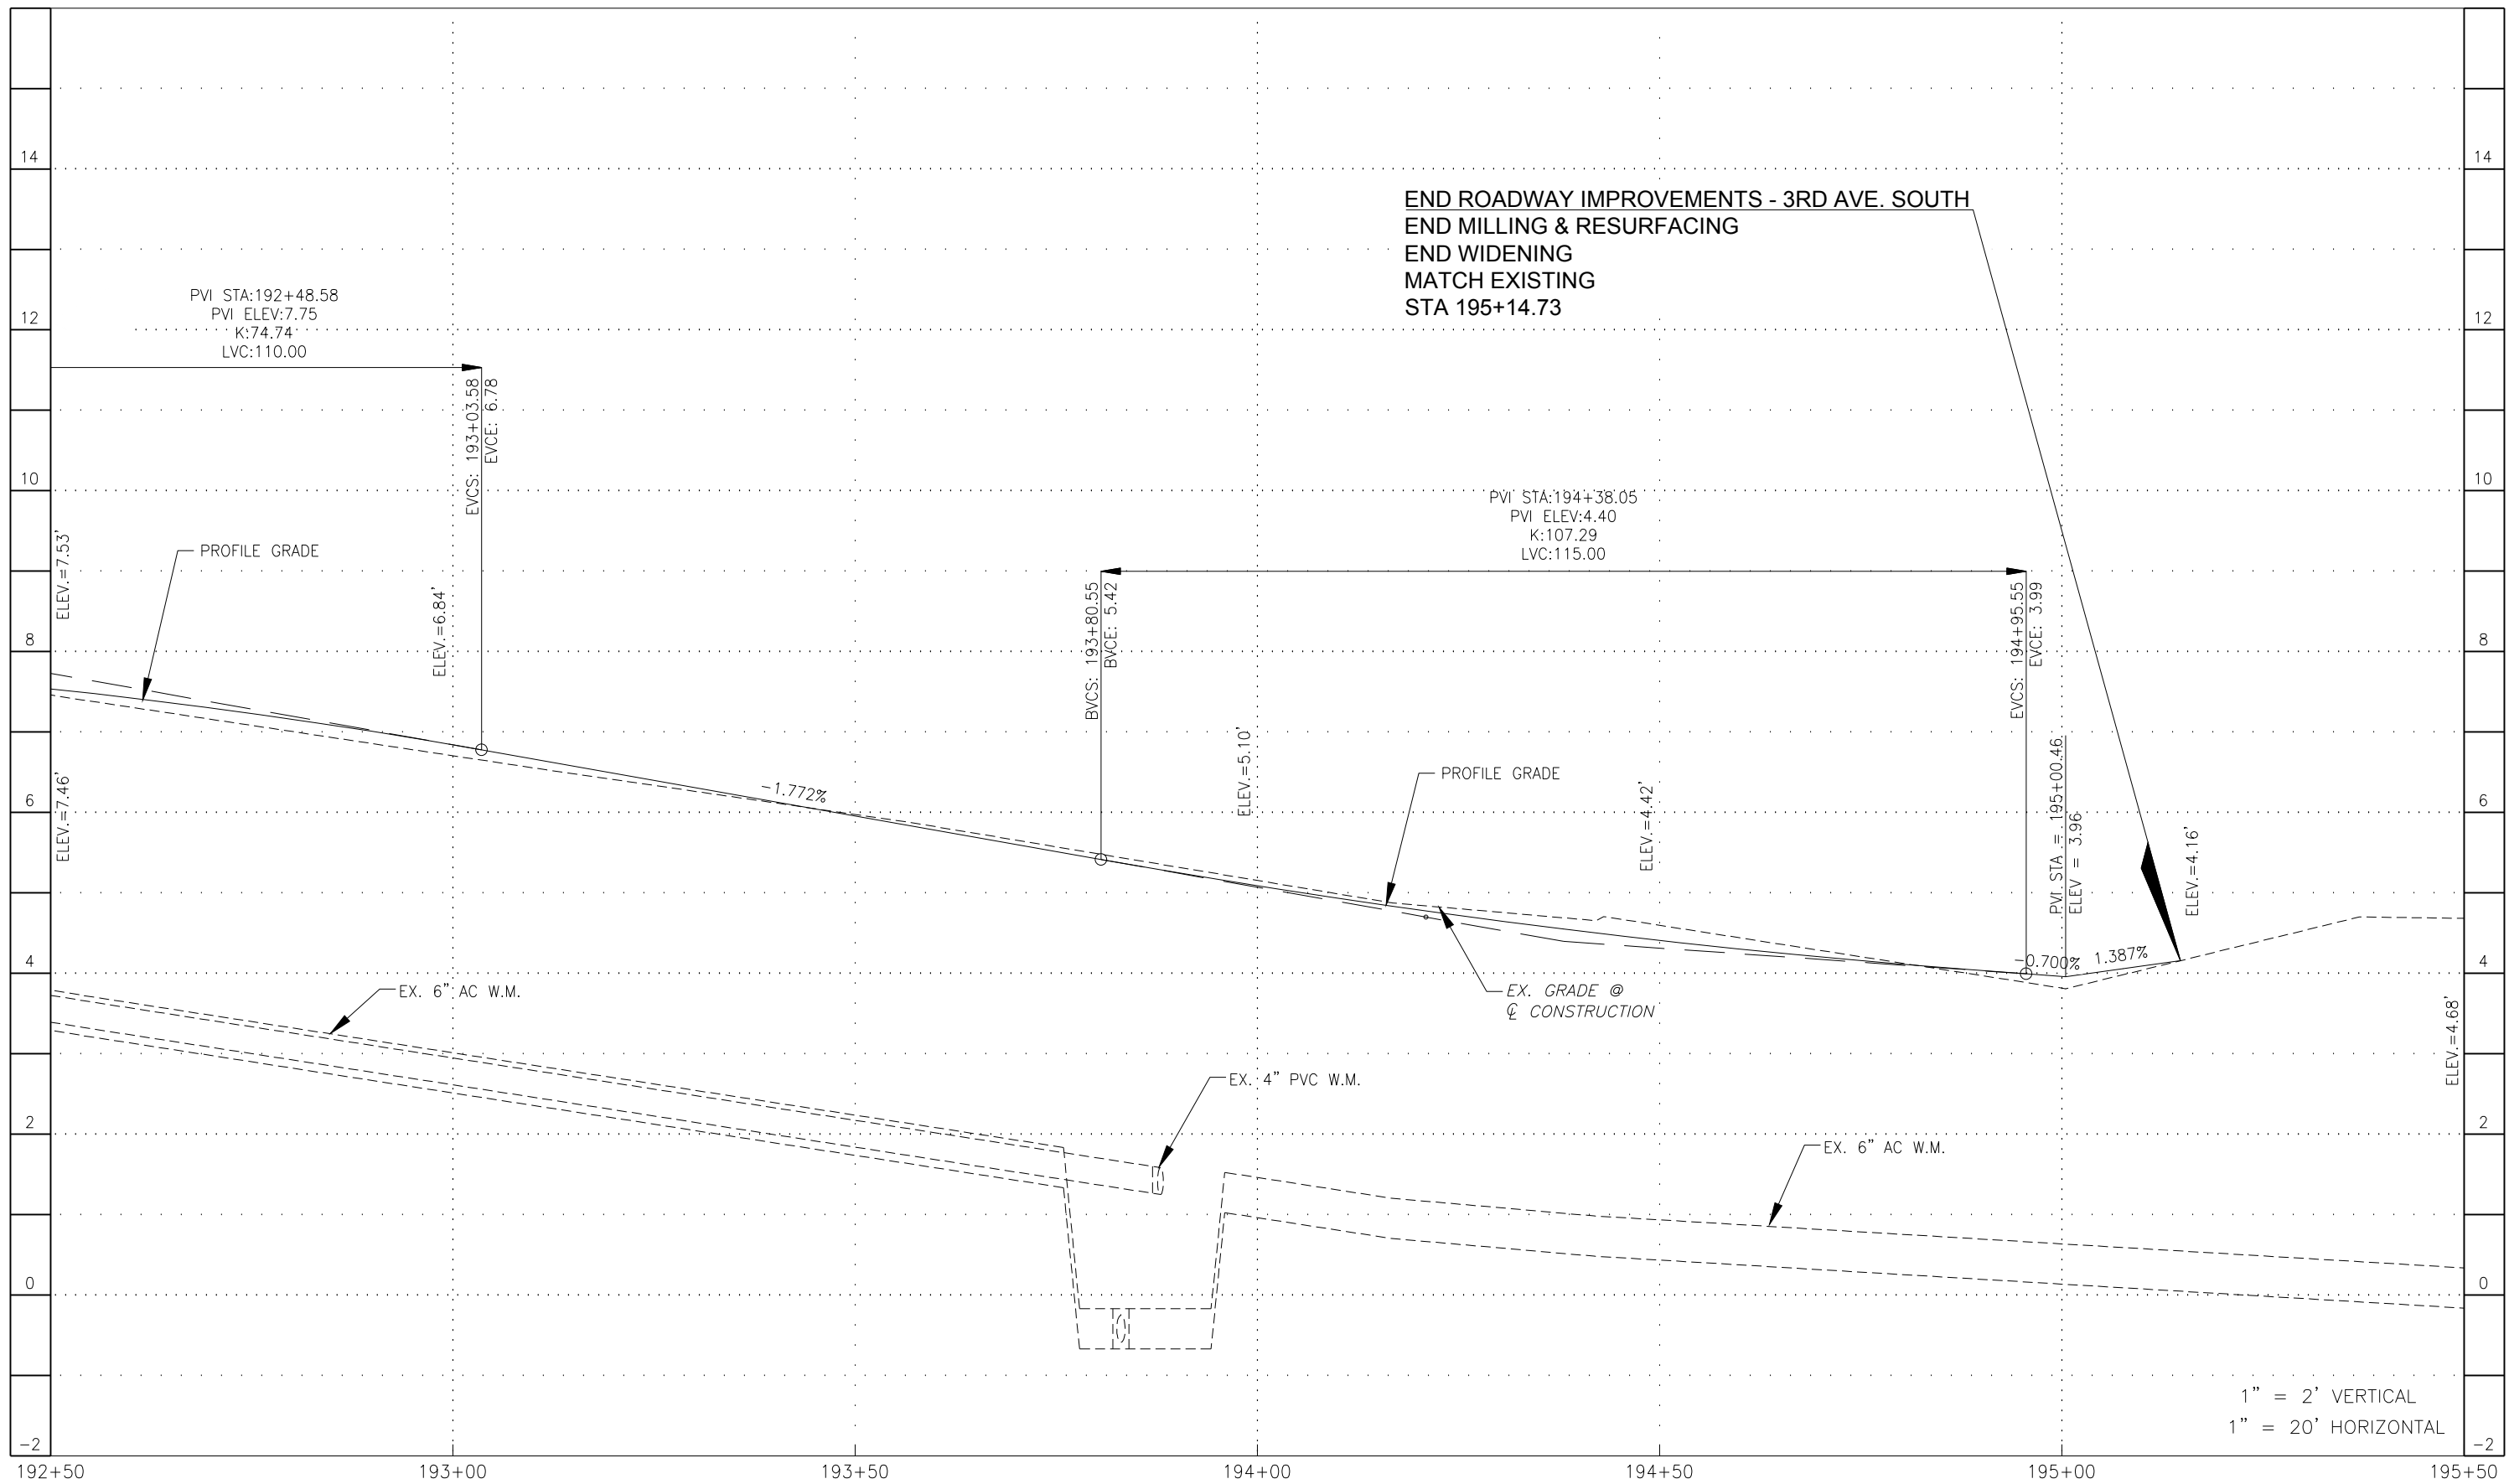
END ROADWAY IMPROVEMENTS - 3RD AVE. SOUTH
END MILLING & RESURFACING
END WIDENING
MATCH EXISTING
STA 195+14.73

PVI STA:192+48.58
PVI ELEV:7.75
K:74.74
LVC:110.00

EVCS: 193+03.58
EVCE: 6.78

ELEV.=7.53'
PROFILE GRADE
ELEV.=6.84'
ELEV.=7.46'

PVI STA:194+38.05
PVI ELEV:4.40
K:107.29
LVC:115.00

BVCS: 193+80.55
BVCE: 5.42
ELEV.=5.10'
-1.772%
PROFILE GRADE
ELEV.=4.42'
EVCS: 194+95.55
EVCE: 3.99
PVI STA = 195+00.46
ELEV = 3.96
ELEV.=4.16'
-0.700%
1.387%
EX. GRADE @
℄ CONSTRUCTION
ELEV.=4.68'

EX. 6" AC W.M.
EX. 4" PVC W.M.
EX. 6" AC W.M.

1" = 2' VERTICAL
1" = 20' HORIZONTAL

14 14
12 12
10 10
8 8
6 6
4 4
2 2
0 0
-2 -2

192+50
193+00
193+50
194+00
194+50
195+00
195+50